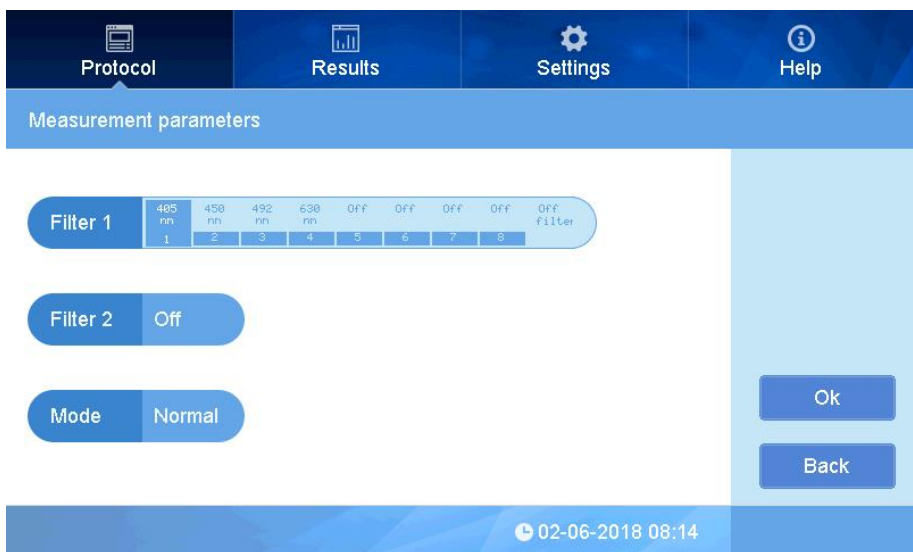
Protocol | Results | Settings | Help

Measurement parameters

Filter 1 | 405 nm 1 | 450 nm 2 | 492 nm 3 | 630 nm 4 | Off 5 | Off 6 | Off 7 | Off 8 | Off filter

Filter 2 | Off

Mode | Normal

Ok

Back

02-06-2018 08:14